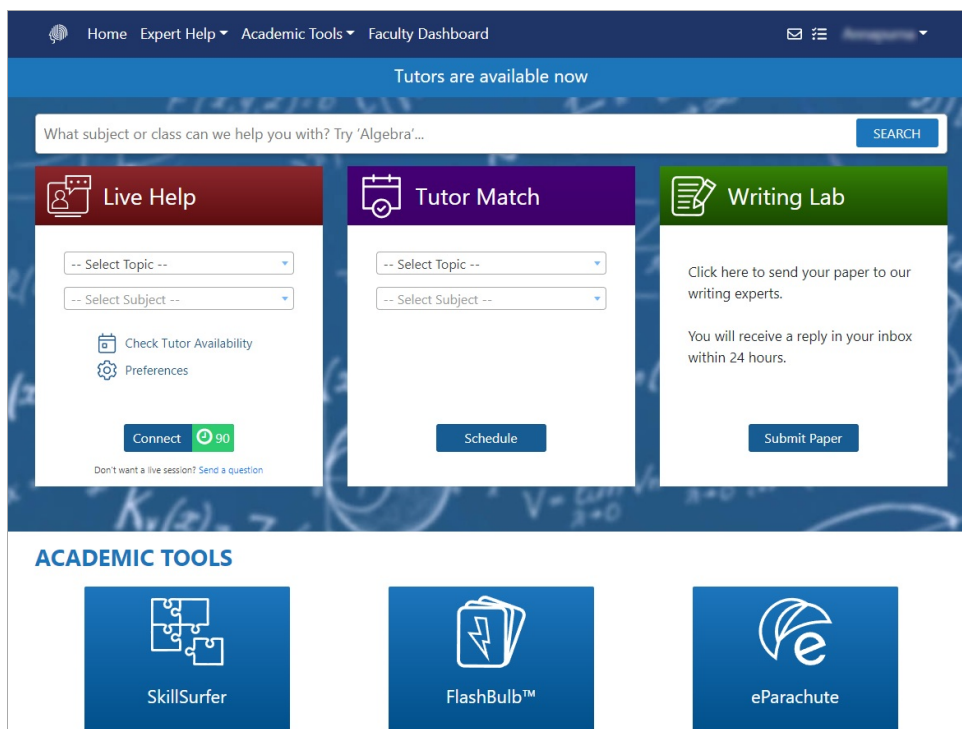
Home Expert Help Academic Tools Faculty Dashboard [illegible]

Tutors are available now

What subject or class can we help you with? Try 'Algebra'...

SEARCH

Live Help

-- Select Topic --

-- Select Subject --

Check Tutor Availability

Preferences

Connect 90

Don't want a live session? Send a question

Tutor Match

-- Select Topic --

-- Select Subject --

Schedule

Writing Lab

Click here to send your paper to our writing experts.

You will receive a reply in your inbox within 24 hours.

Submit Paper

ACADEMIC TOOLS

SkillSurfer

FlashBulb™

eParachute